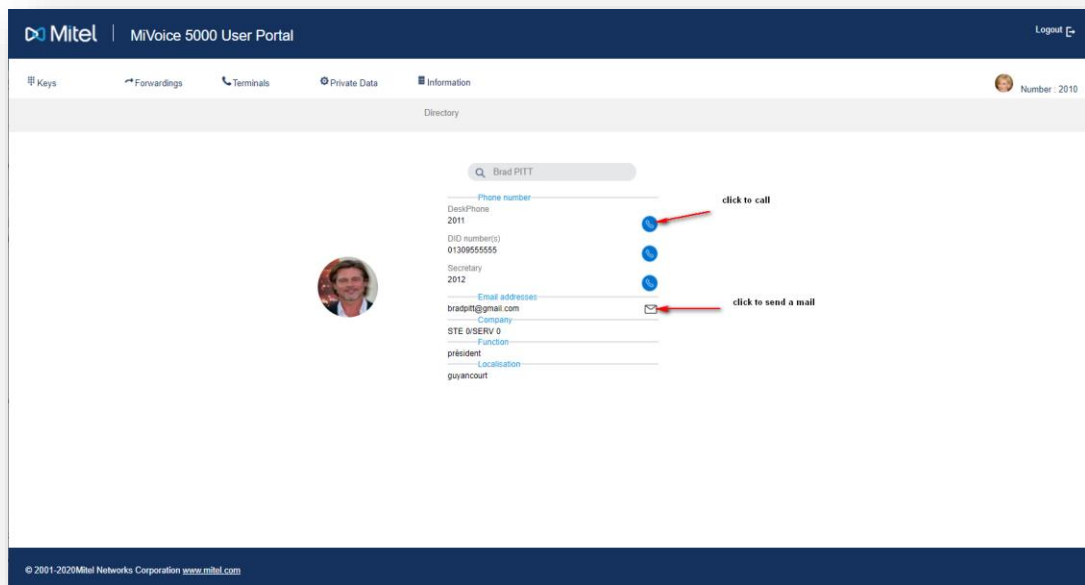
Mitel | MiVoice 5000 User Portal

Logout

Keys
Forwardings
Terminals
Private Data
Information

Number : 2010

Directory

Brad PITT

Phone number
DeskPhone
2011

click to call

DID number(s)
01309555555

Secretary
2012

Email addresses
bradpitt@gmail.com

click to send a mail

Company
STE 0/SERV 0

Function
président

Localisation
guyancourt

© 2001-2020Mitel Networks Corporation www.mitel.com